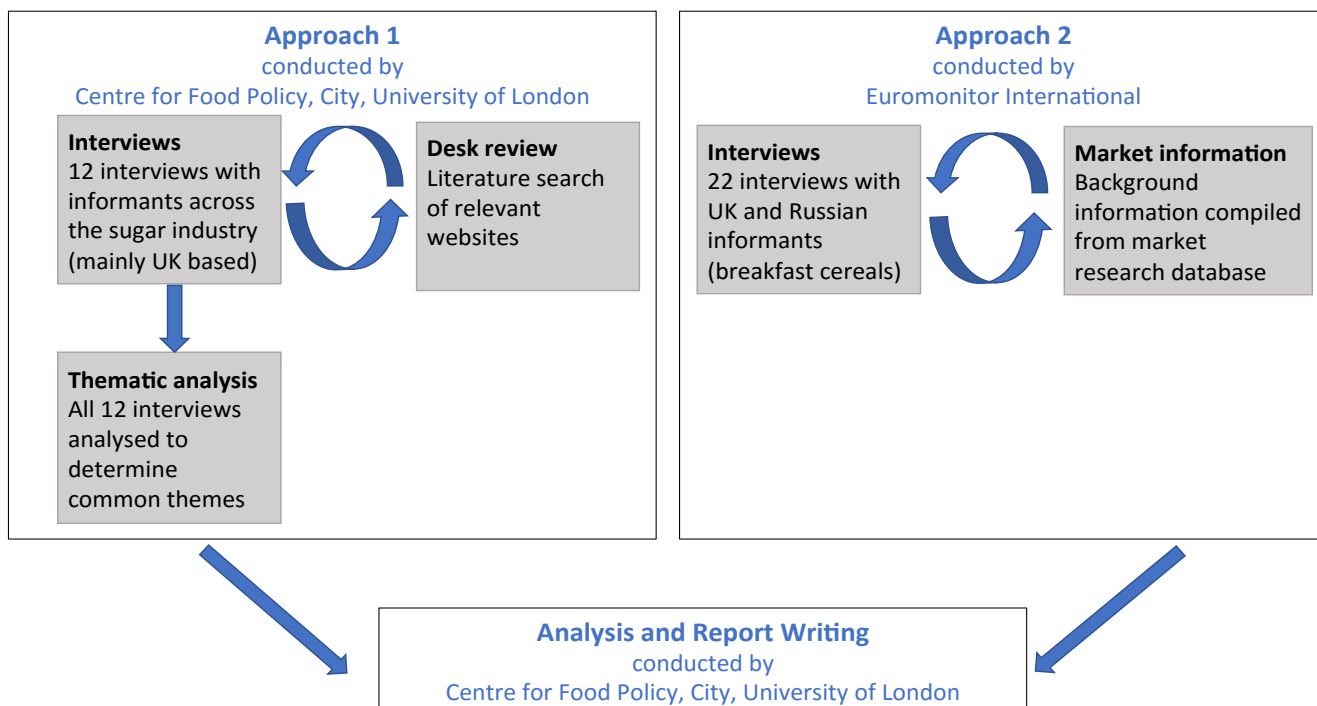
Approach 1
conducted by
Centre for Food Policy, City, University of London

Interviews
12 interviews with informants across the sugar industry (mainly UK based)

Desk review
Literature search of relevant websites

Thematic analysis
All 12 interviews analysed to determine common themes

Approach 2
conducted by
Euromonitor International

Interviews
22 interviews with UK and Russian informants (breakfast cereals)

Market information
Background information compiled from market research database

Analysis and Report Writing
conducted by
Centre for Food Policy, City, University of London